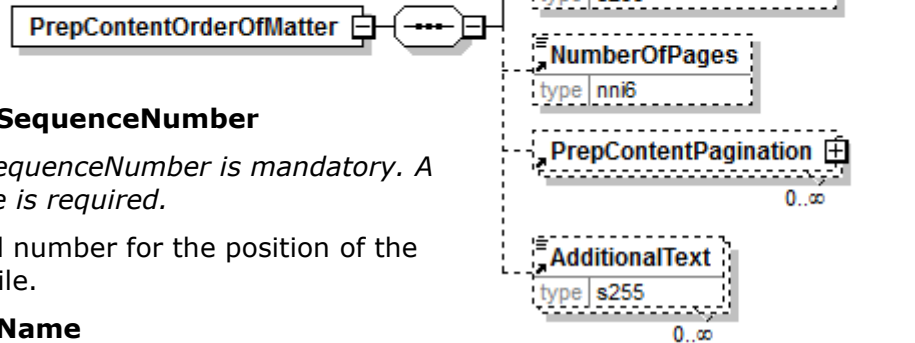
PrepContentOrderOfMatter

NumberOfPages
type nni6

SequenceNumber

equenceNumber is mandatory. A e is required.

PrepContentPagination
0..∞

l number for the position of the ile.

AdditionalText
type s255
0..∞

Name